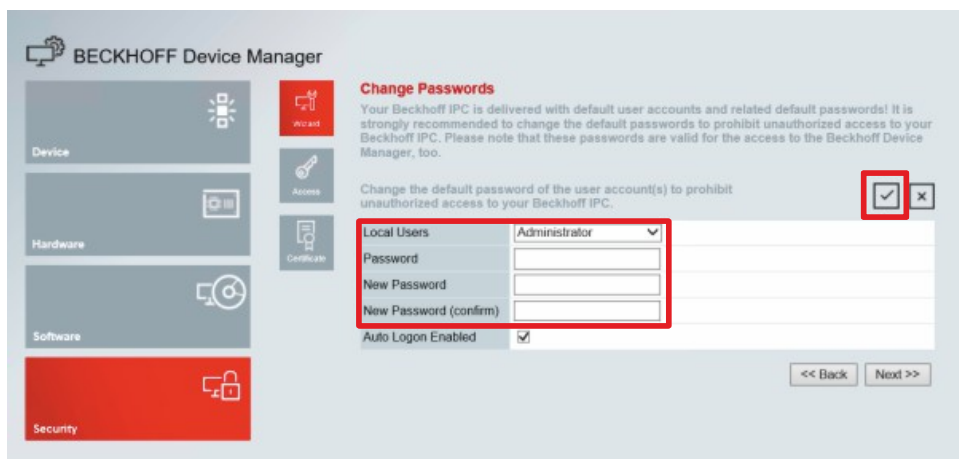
BECKHOFF Device Manager

Device

Hardware

Software

Security

Wizard

Access

Certificate

Change Passwords

Your Beckhoff IPC is delivered with default user accounts and related default passwords! It is strongly recommended to change the default passwords to prohibit unauthorized access to your Beckhoff IPC. Please note that these passwords are valid for the access to the Beckhoff Device Manager, too.

Change the default password of the user account(s) to prohibit unauthorized access to your Beckhoff IPC.

| Local Users | Administrator |
|---|---|
| Password | |
| New Password | |
| New Password (confirm) | |
| Auto Logon Enabled | ☑ |

<< Back Next >>